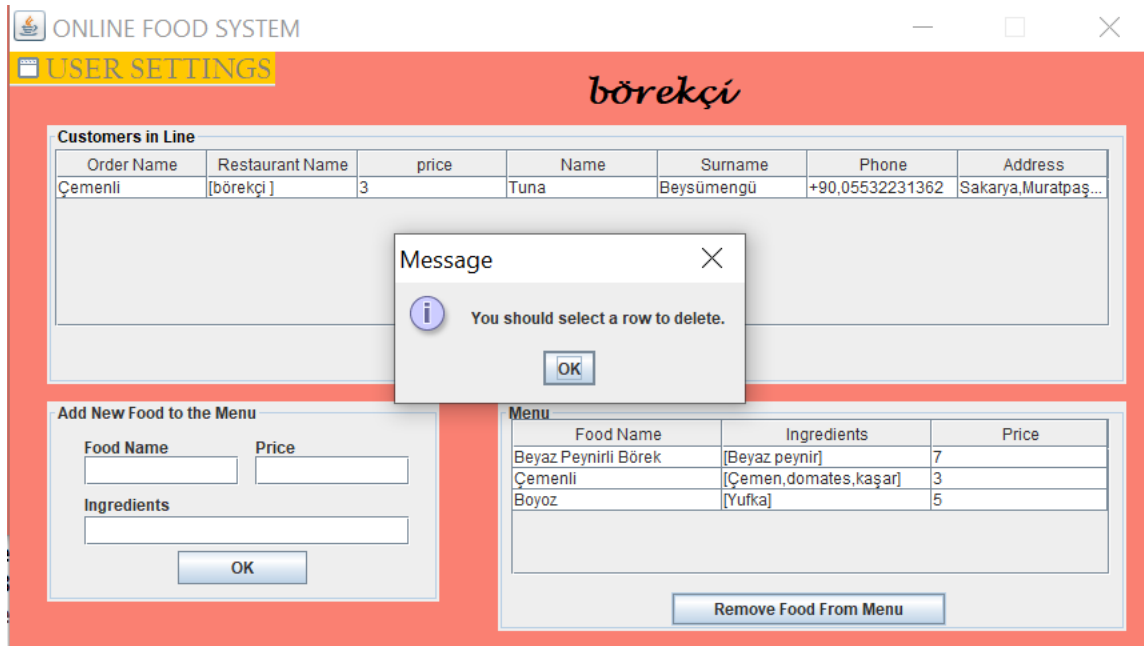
ONLINE FOOD SYSTEM

USER SETTINGS

börekçi

Customers in Line

| Order Name | Restaurant Name | price | Name | Surname | Phone | Address |
|---|---|---|---|---|---|---|
| Çemenli | [börekçi ] | 3 | Tuna | Beysümengü | +90,05532231362 | Sakarya,Muratpaş... |

Message

You should select a row to delete.

OK

Add New Food to the Menu

Food Name

Price

Ingredients

OK

Menu

| Food Name | Ingredients | Price |
|---|---|---|
| Beyaz Peynirli Börek | [Beyaz peynir] | 7 |
| Çemenli | [Çemen,domates,kaşar] | 3 |
| Boyoz | [Yufka] | 5 |

Remove Food From Menu